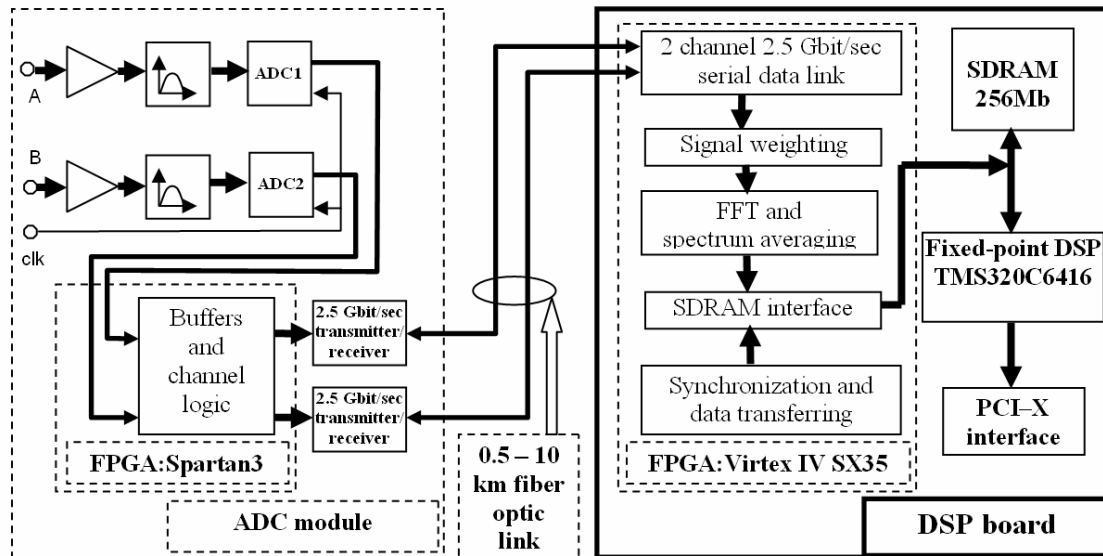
A

B

clk

ADC1

ADC2

Buffers and channel logic

2.5 Gbit/sec transmitter/ receiver

2.5 Gbit/sec transmitter/ receiver

FPGA:Spartan3

ADC module

0.5 – 10 km fiber optic link

2 channel 2.5 Gbit/sec serial data link

Signal weighting

FFT and spectrum averaging

SDRAM interface

Synchronization and data transferring

FPGA:Virtex IV SX35

SDRAM 256Mb

Fixed-point DSP TMS320C6416

PCI–X interface

DSP board